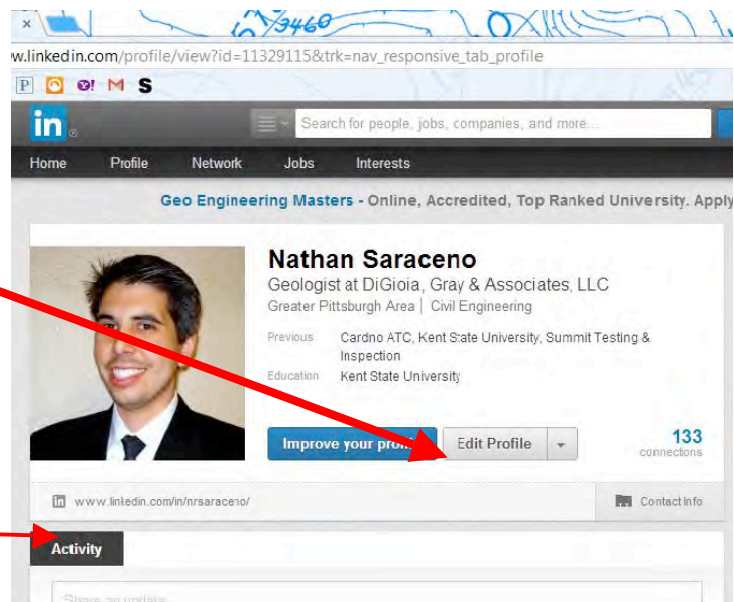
×

3460

w.linkedin.com/profile/view?id=11329115&trk=nav_responsive_tab_profile

P M S

in

Search for people, jobs, companies, and more...

Home Profile Network Jobs Interests

Geo Engineering Masters - Online, Accredited, Top Ranked University. Apply

Nathan Saraceno

Geologist at DiGioia, Gray & Associates, LLC

Greater Pittsburgh Area | Civil Engineering

Previous Cardno ATC, Kent State University, Summit Testing & Inspection

Education Kent State University

Improve your pro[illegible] Edit Profile

133 connections

www.linkedin.com/in/nrsaraceno/

Contact Info

Activity

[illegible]